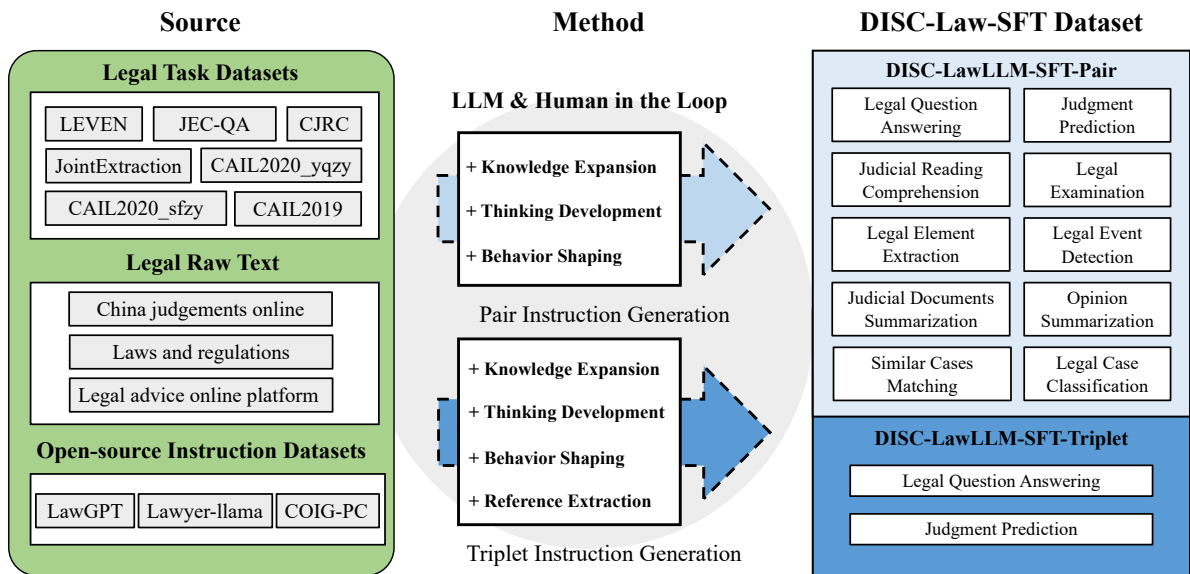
Source

Legal Task Datasets

LEVEN
JEC-QA
CJRC
JointExtraction
CAIL2020_yqzy
CAIL2020_sfzy
CAIL2019

Legal Raw Text

China judgements online
Laws and regulations
Legal advice online platform

Open-source Instruction Datasets

LawGPT
Lawyer-llama
COIG-PC

Method

LLM & Human in the Loop

+ Knowledge Expansion
+ Thinking Development
+ Behavior Shaping

Pair Instruction Generation

+ Knowledge Expansion
+ Thinking Development
+ Behavior Shaping
+ Reference Extraction

Triplet Instruction Generation

DISC-Law-SFT Dataset

DISC-LawLLM-SFT-Pair

Legal Question Answering
Judgment Prediction
Judicial Reading Comprehension
Legal Examination
Legal Element Extraction
Legal Event Detection
Judicial Documents Summarization
Opinion Summarization
Similar Cases Matching
Legal Case Classification

DISC-LawLLM-SFT-Triplet

Legal Question Answering
Judgment Prediction